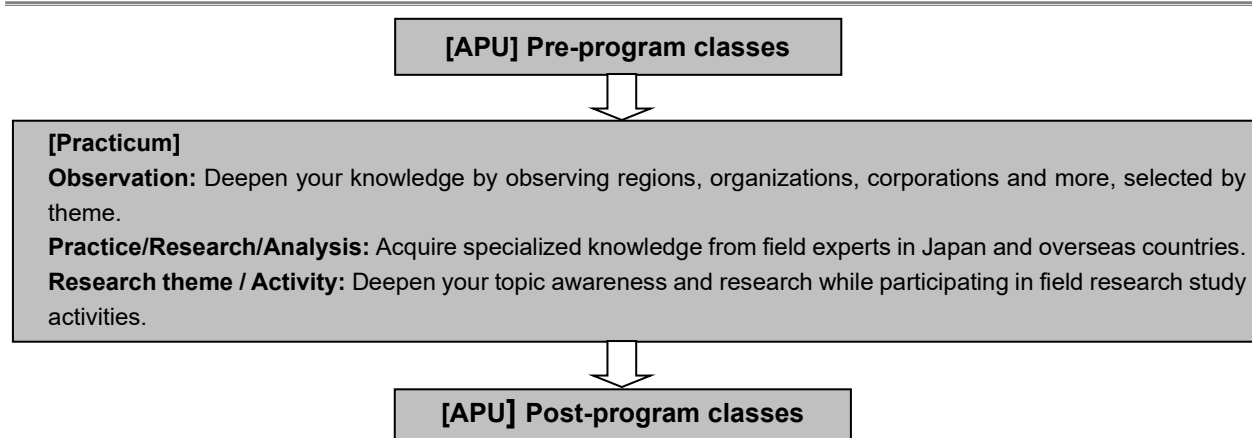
[APU] Pre-program classes

[Practicum]

Observation: Deepen your knowledge by observing regions, organizations, corporations and more, selected by theme.

Practice/Research/Analysis: Acquire specialized knowledge from field experts in Japan and overseas countries.

Research theme / Activity: Deepen your topic awareness and research while participating in field research study activities.

[APU] Post-program classes